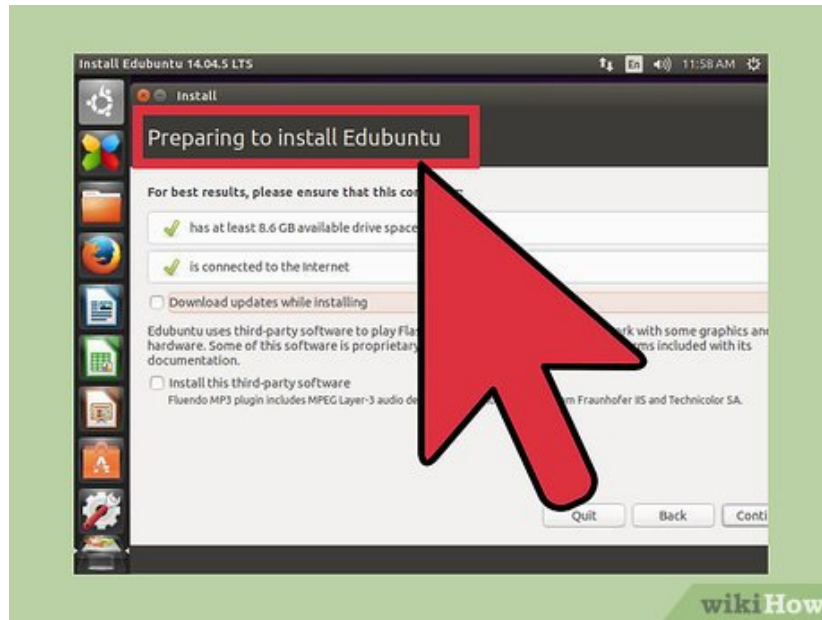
Install Edubuntu 14.04.5 LTS

En 11:58 AM

Install

Preparing to install Edubuntu

For best results, please ensure that this co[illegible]

has at least 8.6 GB available drive space

is connected to the Internet

Download updates while installing

Edubuntu uses third-party software to play Fla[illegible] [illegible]rk with some graphics and hardware. Some of this software is proprietary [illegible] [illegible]ms included with its documentation.

Install this third-party software

Fluendo MP3 plugin includes MPEG Layer-3 audio de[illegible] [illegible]m Fraunhofer IIS and Technicolor SA.

Quit

Back

Conti

wikiHow